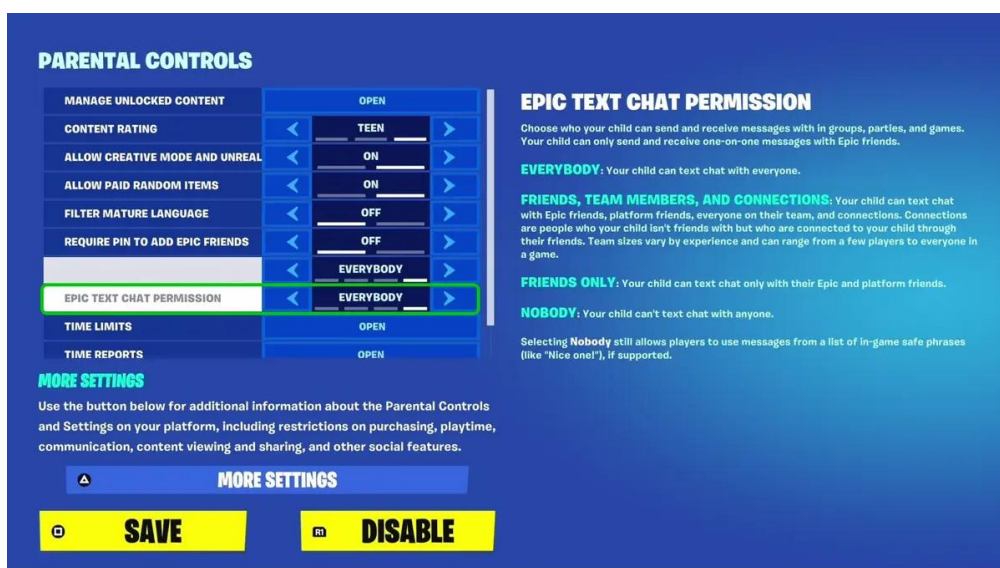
PARENTAL CONTROLS

| | |
|---|---|
| MANAGE UNLOCKED CONTENT | OPEN |
| CONTENT RATING | TEEN |
| ALLOW CREATIVE MODE AND UNREAL | ON |
| ALLOW PAID RANDOM ITEMS | ON |
| FILTER MATURE LANGUAGE | OFF |
| REQUIRE PIN TO ADD EPIC FRIENDS | OFF |
| | EVERYBODY |
| EPIC TEXT CHAT PERMISSION | EVERYBODY |
| TIME LIMITS | OPEN |
| TIME REPORTS | OPEN |

MORE SETTINGS

Use the button below for additional information about the Parental Controls and Settings on your platform, including restrictions on purchasing, playtime, communication, content viewing and sharing, and other social features.

MORE SETTINGS

SAVE

R1 DISABLE

EPIC TEXT CHAT PERMISSION

Choose who your child can send and receive messages with in groups, parties, and games. Your child can only send and receive one-on-one messages with Epic friends.

EVERYBODY: Your child can text chat with everyone.

FRIENDS, TEAM MEMBERS, AND CONNECTIONS: Your child can text chat with Epic friends, platform friends, everyone on their team, and connections. Connections are people who your child isn't friends with but who are connected to your child through their friends. Team sizes vary by experience and can range from a few players to everyone in a game.

FRIENDS ONLY: Your child can text chat only with their Epic and platform friends.

NOBODY: Your child can't text chat with anyone.

Selecting Nobody still allows players to use messages from a list of in-game safe phrases (like "Nice one!"), if supported.